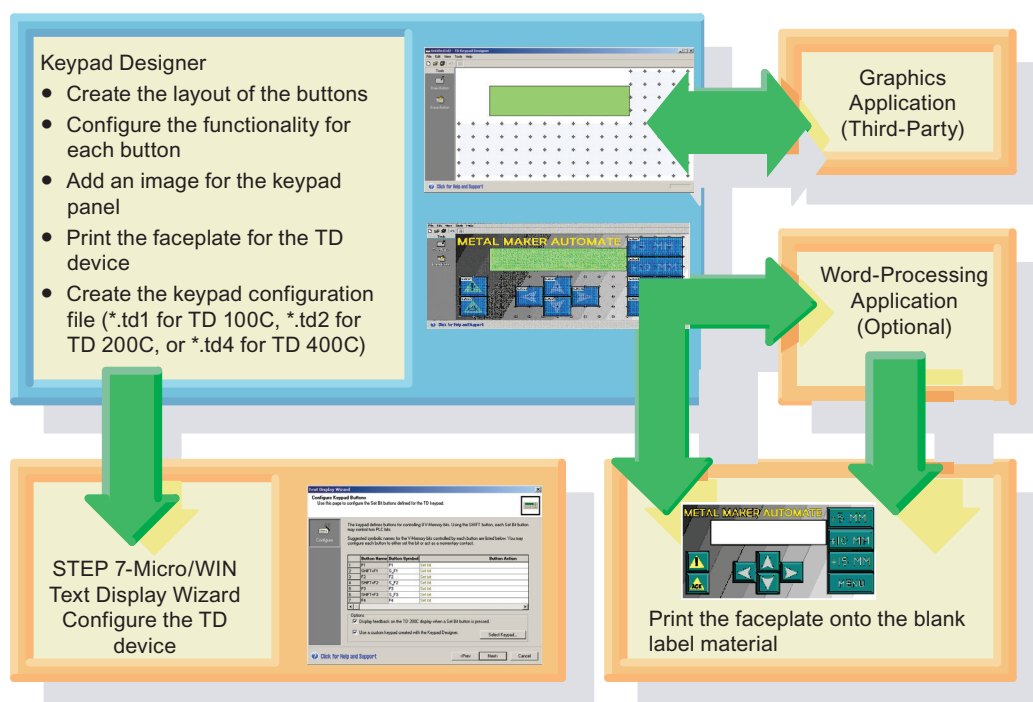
Keypad Designer

- Create the layout of the buttons
- Configure the functionality for each button
- Add an image for the keypad panel
- Print the faceplate for the TD device
- Create the keypad configuration file (*.td1 for TD 100C, *.td2 for TD 200C, or *.td4 for TD 400C)

Graphics Application (Third-Party)

Word-Processing Application (Optional)

METAL MAKER AUTOMATE

STEP 7-Micro/WIN Text Display Wizard Configure the TD device

Text Display Wizard

Configure Keypad Buttons

Click for Help and Support

METAL MAKER AUTOMATE

-.5 MM

+10 MM

+.5 MM

MENU

ACK

Print the faceplate onto the blank label material